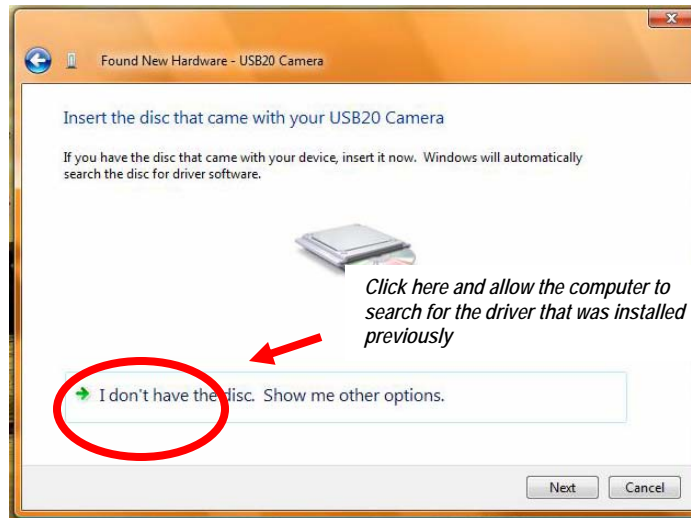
Found New Hardware - USB20 Camera

Insert the disc that came with your USB20 Camera

If you have the disc that came with your device, insert it now. Windows will automatically search the disc for driver software.

Click here and allow the computer to search for the driver that was installed previously

I don't have the disc. Show me other options.

Next

Cancel